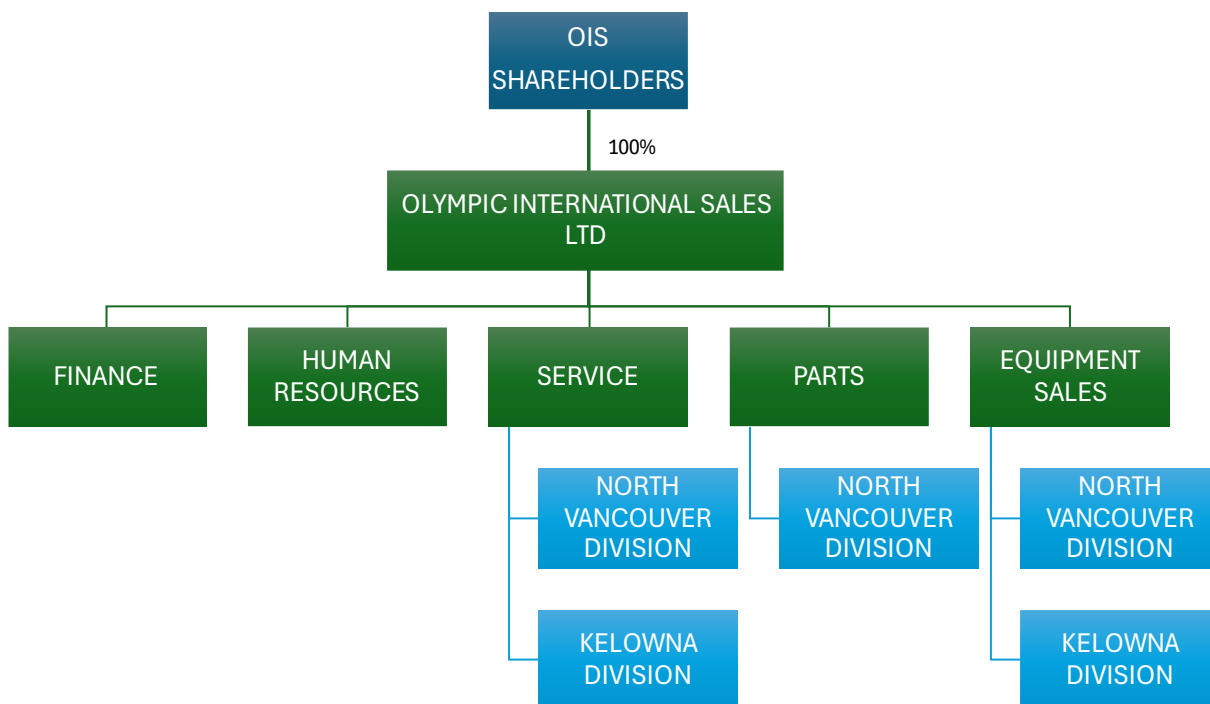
OIS SHAREHOLDERS

100%

OLYMPIC INTERNATIONAL SALES LTD

FINANCE

HUMAN RESOURCES

SERVICE

NORTH VANCOUVER DIVISION

KELOWNA DIVISION

PARTS

NORTH VANCOUVER DIVISION

EQUIPMENT SALES

NORTH VANCOUVER DIVISION

KELOWNA DIVISION